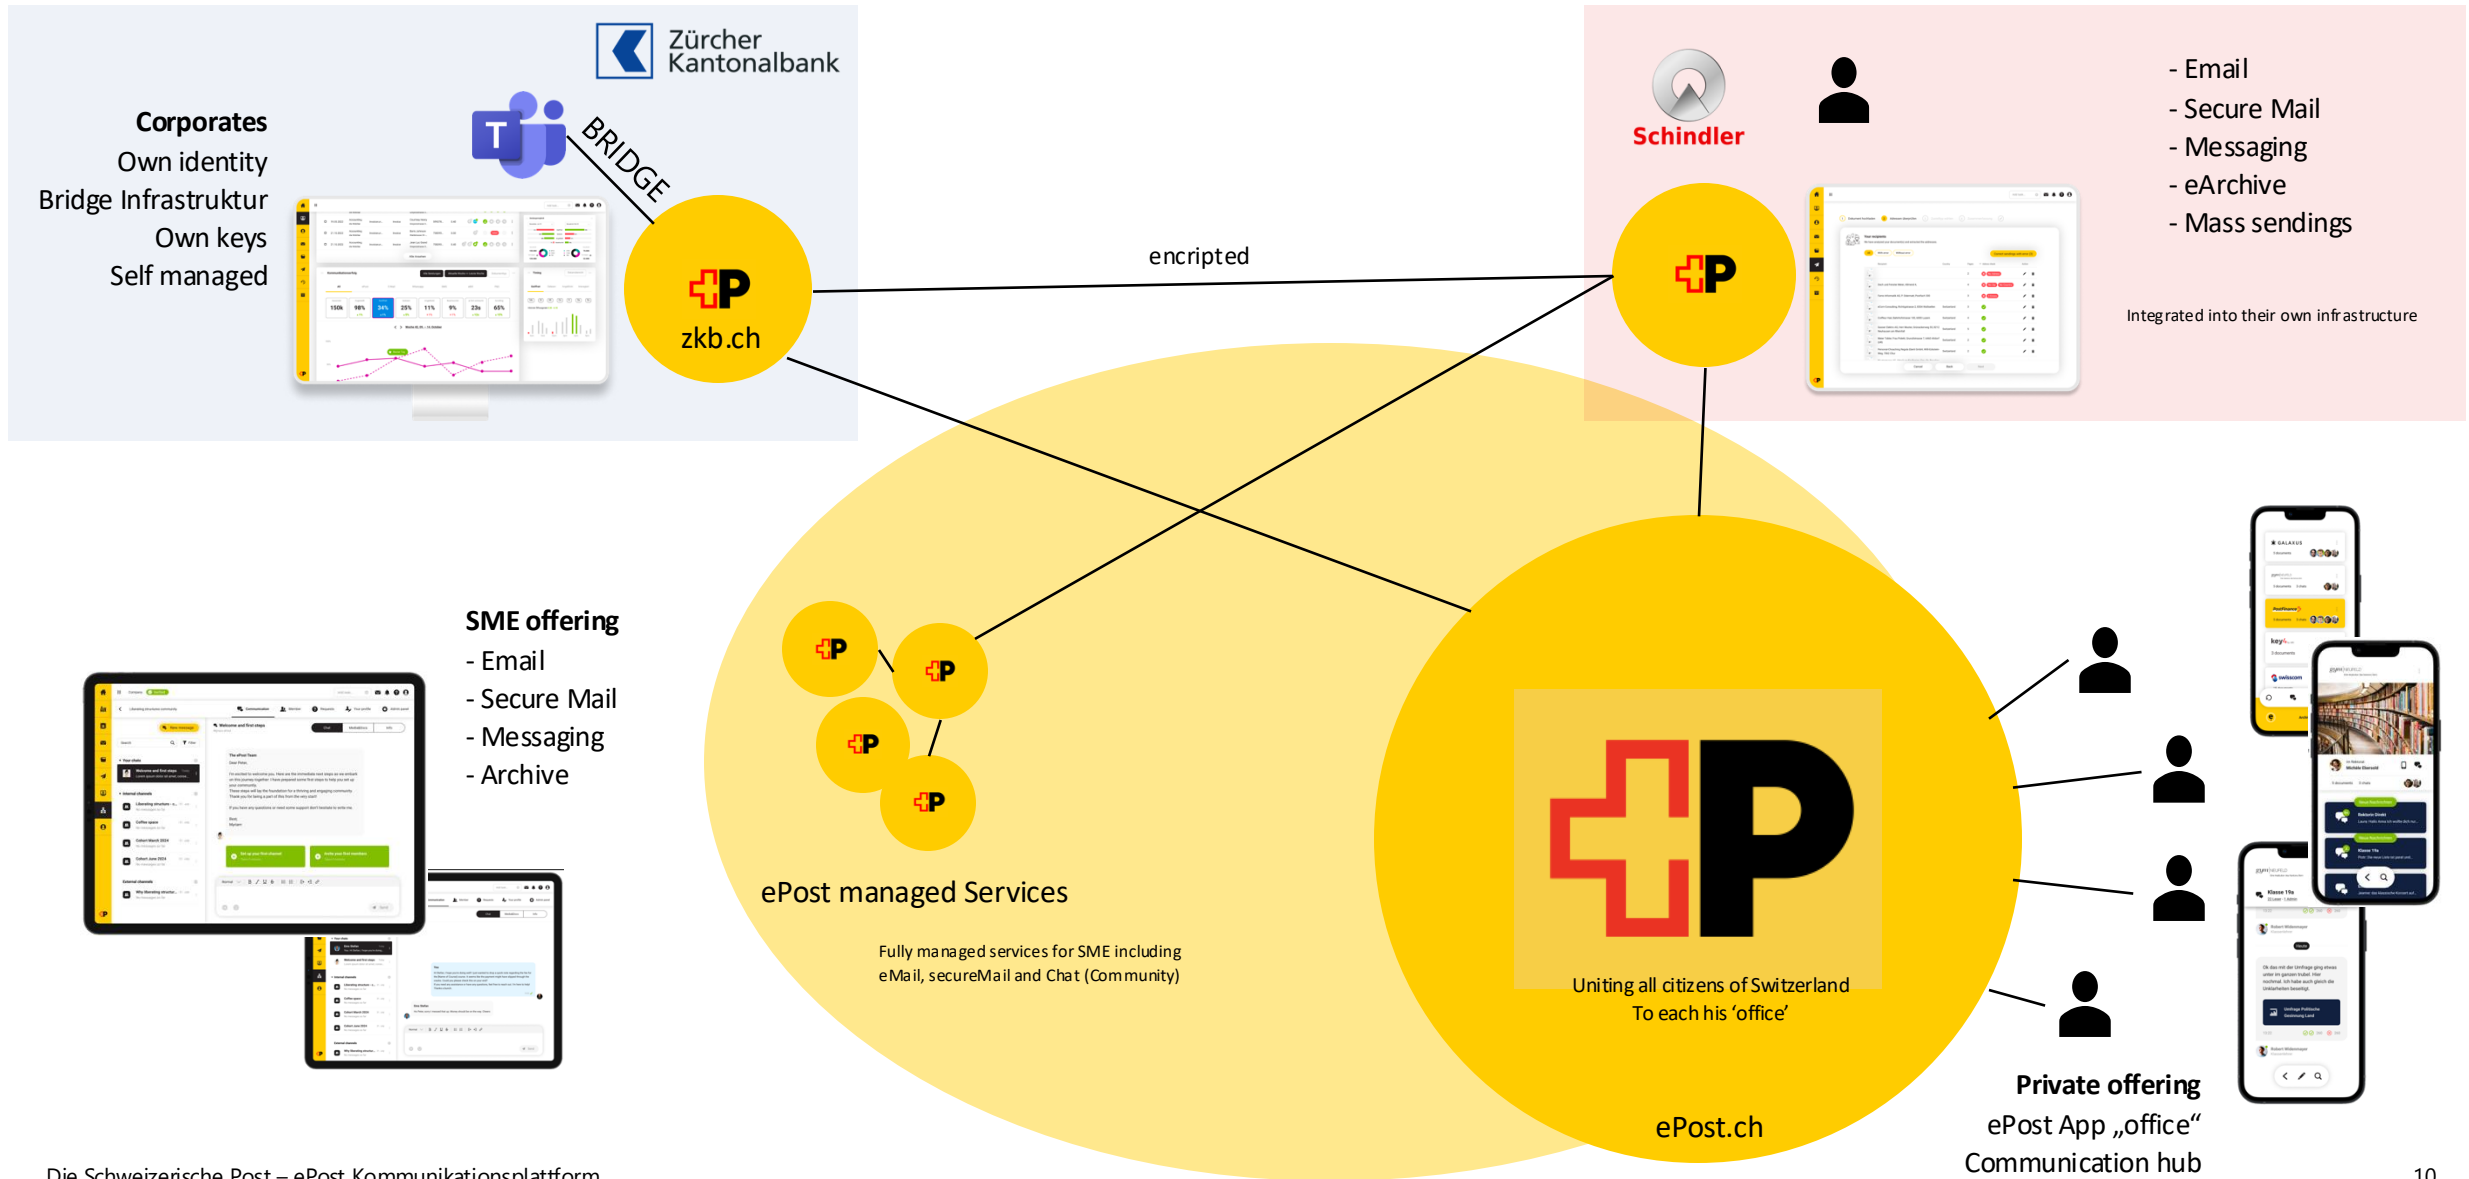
Zürcher Kantonalbank

Corporates
Own identity
Bridge Infrastruktur
Own keys
Self managed

BRIDGE

zkb.ch

encripted

Schindler

- Email
- Secure Mail
- Messaging
- eArchive
- Mass sendings

Integrated into their own infrastructure

SME offering
- Email
- Secure Mail
- Messaging
- Archive

ePost managed Services

Fully managed services for SME including eMail, secureMail and Chat (Community)

Uniting all citizens of Switzerland
To each his 'office'

ePost.ch

Private offering
ePost App „office"
Communication hub

Die Schweizerische Post – ePost Kommunikationsplattform

10